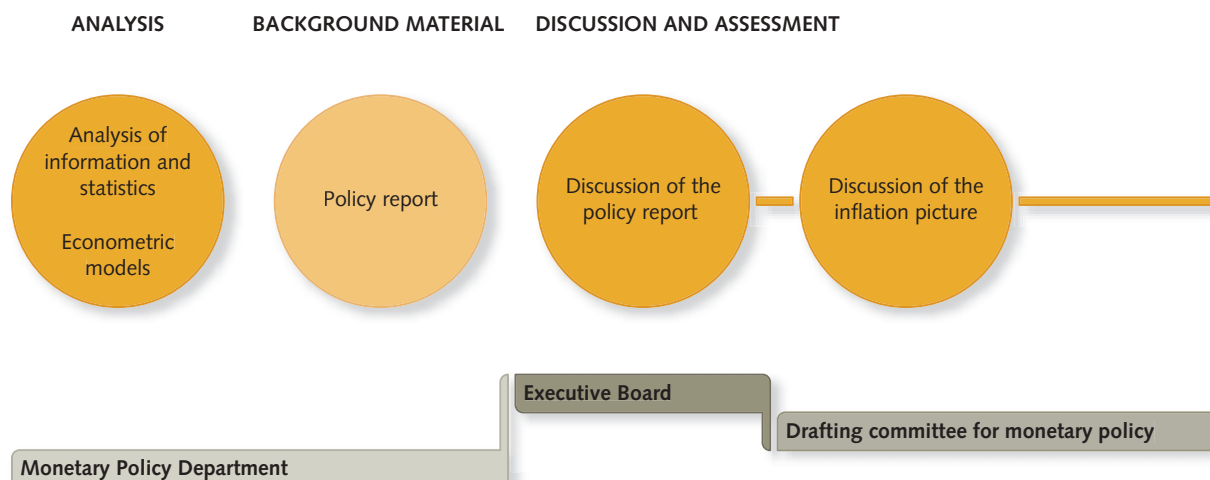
ANALYSIS BACKGROUND MATERIAL DISCUSSION AND ASSESSMENT

Analysis of information and statistics

Econometric models

Policy report

Discussion of the policy report

Discussion of the inflation picture

Executive Board

Drafting committee for monetary policy

Monetary Policy Department